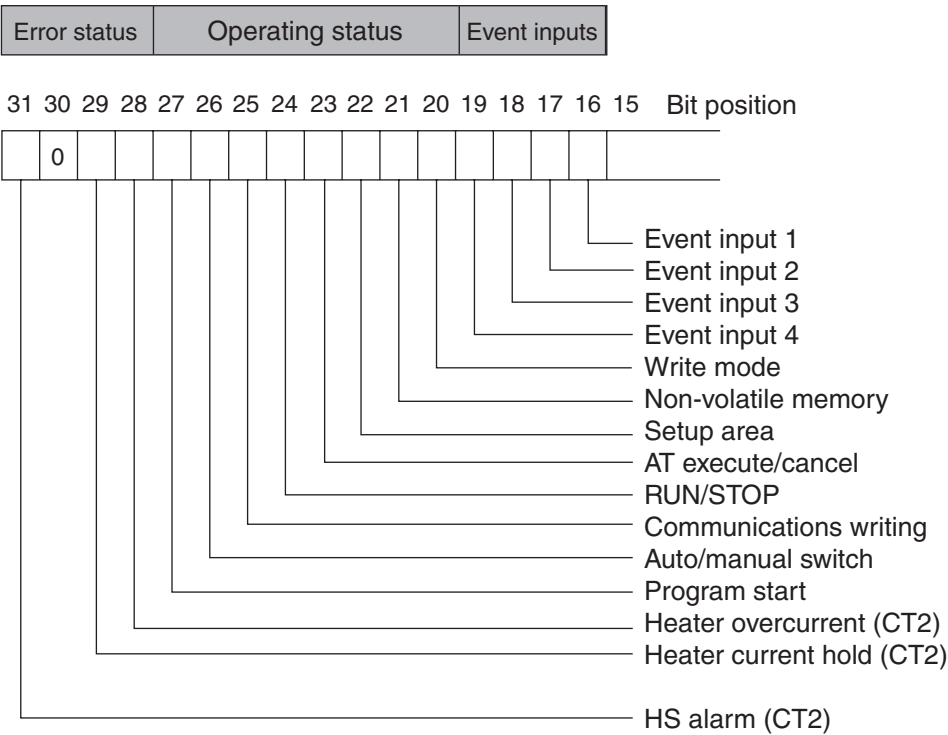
Error status Operating status Event inputs

31 30 29 28 27 26 25 24 23 22 21 20 19 18 17 16 15 Bit position

0

Event input 1
Event input 2
Event input 3
Event input 4
Write mode
Non-volatile memory
Setup area
AT execute/cancel
RUN/STOP
Communications writing
Auto/manual switch
Program start
Heater overcurrent (CT2)
Heater current hold (CT2)

HS alarm (CT2)